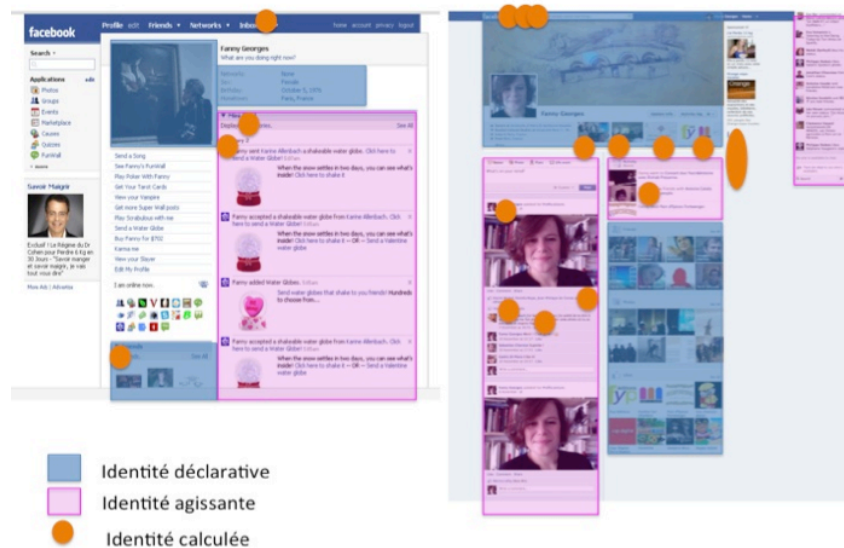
facebook

Profile edit Friends ▾ Networks ▾ Inbox

home account privacy logout

Search ▾

Applications edit

Photos

Groups

Events

Marketplace

Causes

Quizzes

Funwall

▾ more

Savoir Maigrir

Exclusif ! Le Régime du Dr Cohen pour Perdre 6 Kg en 30 Jours - "Savoir manger et savoir maigrir, je vais tout vous dire"

More Ads | Advertise

Fanny Georges

What are you doing right now?

Networks: None

Sex: Female

Birthday: October 5, 1976

Hometown: Paris, France

Displaying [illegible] See All

Send a Song

See Fanny's Funwall

Play Poker With Fanny

Get Your Tarot Cards

View your Vampire

Get more Super Wall posts

Play Scrabulous with me

Send a Water Globe

Buy Fanny for $750

Karma me

View your Slayer

Edit My Profile

I am online now.

Fanny sent Karine Allenbach a shakeable water globe. Click here to send a Water Globe!

When the snow settles in two days, you can see what's inside! Click here to shake it

Fanny accepted a shakeable water globe from Karine Allenbach. Click here to send a Water Globe!

When the snow settles in two days, you can see what's inside! Click here to shake it — OR — Send a Valentine water globe

Fanny added Water Globes.

Send water globes that shake to you friends! Hundreds to choose from...

Fanny accepted a shakeable water globe from Karine Allenbach. Click here to send a Water Globe!

When the snow settles in two days, you can see what's inside! Click here to shake it — OR — Send a Valentine water globe

Friends See All

Fanny Georges

Change

Identité déclarative

Identité agissante

Identité calculée